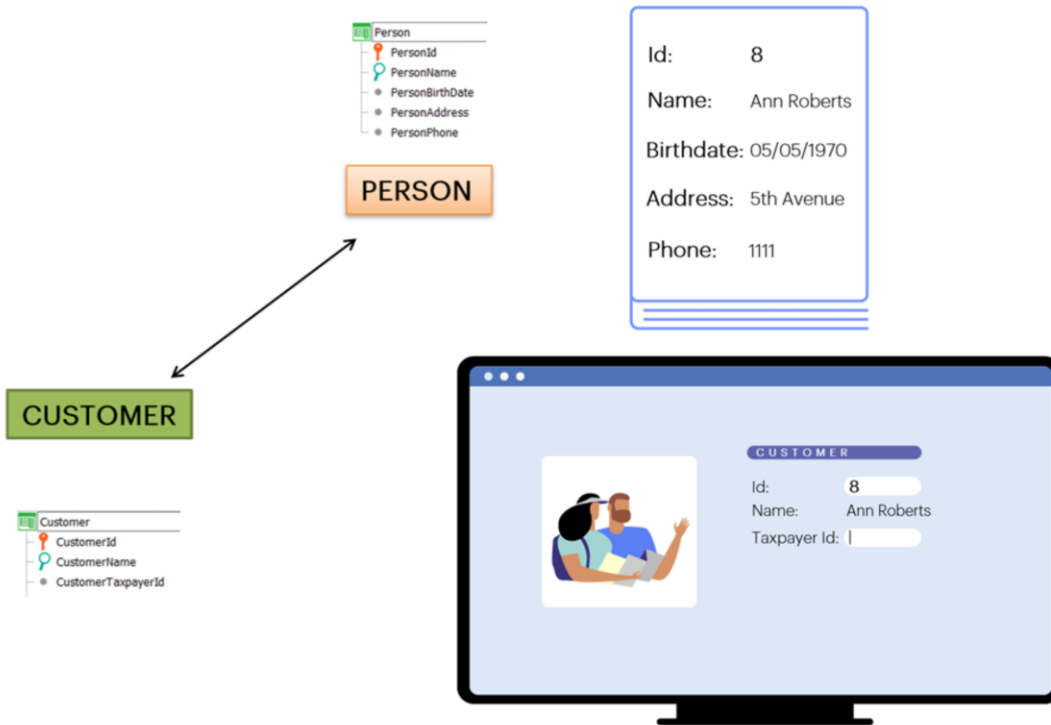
Person
PersonId
PersonName
PersonBirthDate
PersonAddress
PersonPhone

PERSON

Id: 8
Name: Ann Roberts
Birthdate: 05/05/1970
Address: 5th Avenue
Phone: 1111

CUSTOMER

Customer
CustomerId
CustomerName
CustomerTaxpayerId

CUSTOMER
Id: 8
Name: Ann Roberts
Taxpayer Id: